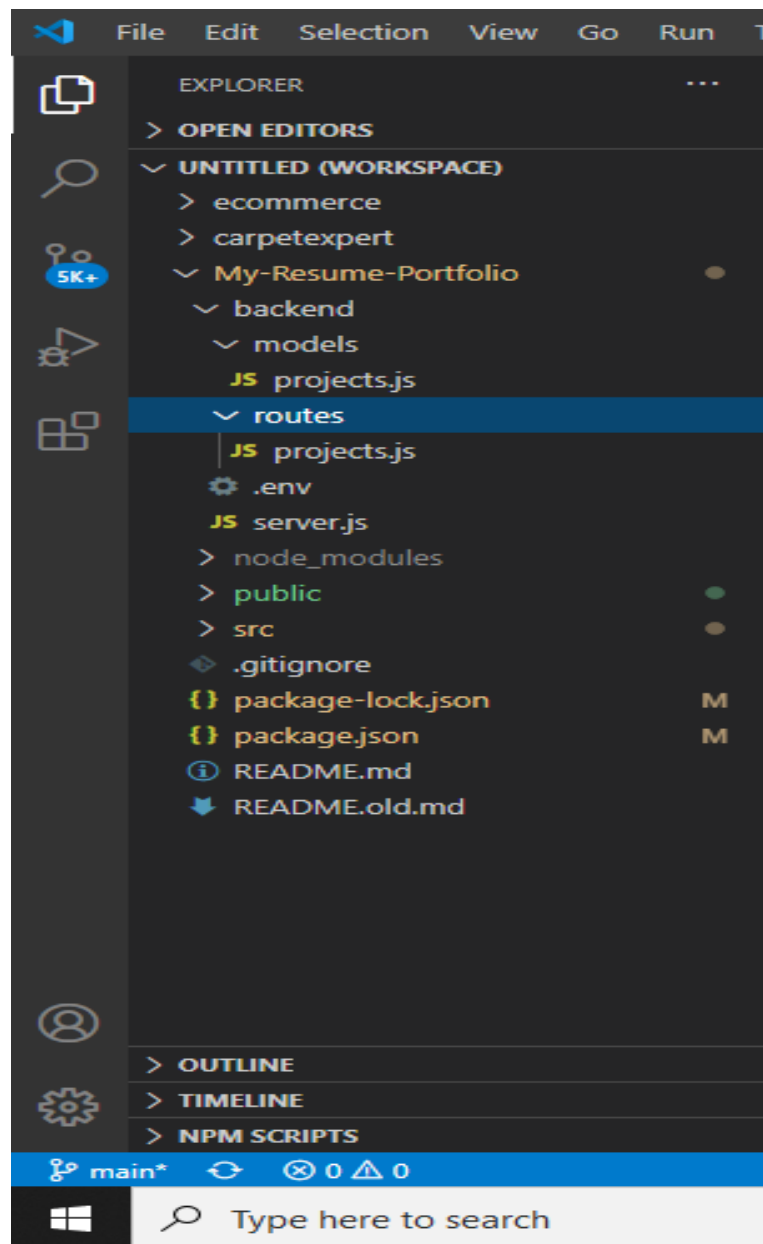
File Edit Selection View Go Run T

5K+

EXPLORER ...

> OPEN EDITORS

∨ UNTITLED (WORKSPACE)

> ecommerce

> carpetexpert

∨ My-Resume-Portfolio

∨ backend

∨ models

JS projects.js

∨ routes

JS projects.js

.env

JS server.js

> node_modules

> public

> src

.gitignore

{} package-lock.json M

{} package.json M

README.md

README.old.md

> OUTLINE

> TIMELINE

> NPM SCRIPTS

main* ⊗ 0 ⚠ 0

Type here to search